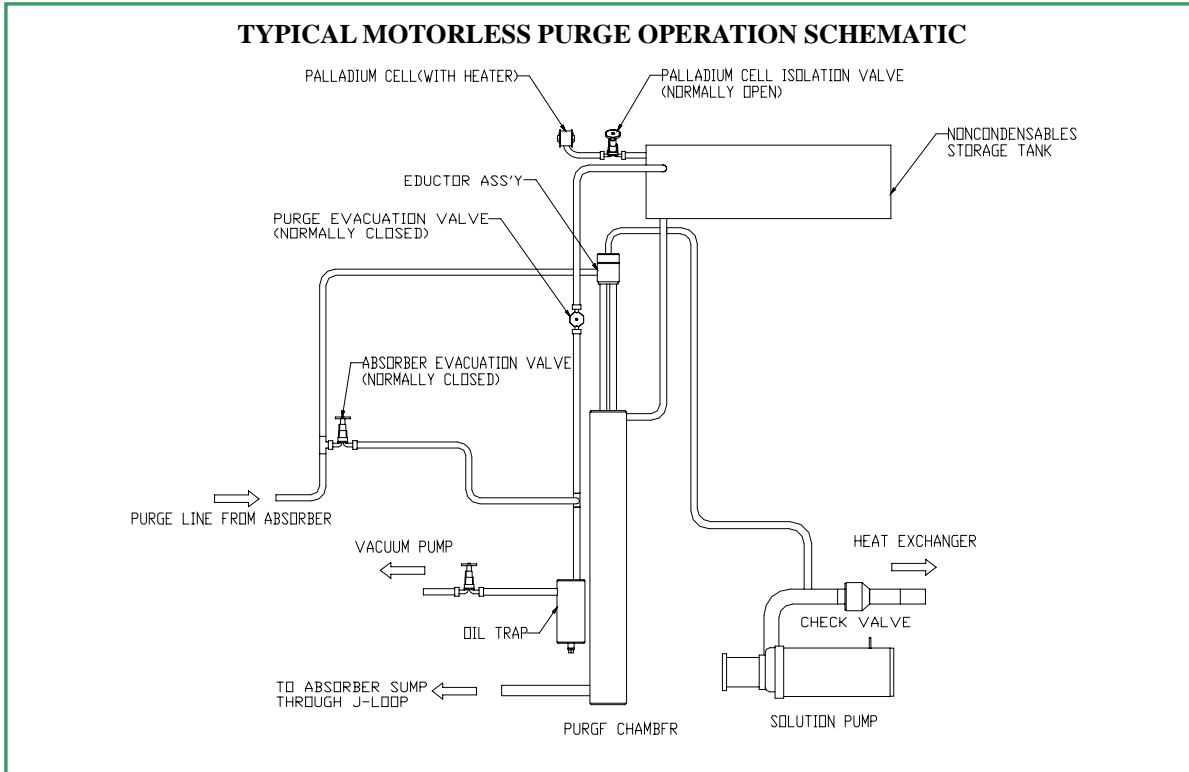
TYPICAL MOTORLESS PURGE OPERATION SCHEMATIC

PALLADIUM CELL(WITH HEATER)

PALLADIUM CELL ISOLATION VALVE (NORMALLY OPEN)

NONCONDENSABLES STORAGE TANK

EDUCTOR ASS'Y

PURGE EVACUATION VALVE (NORMALLY CLOSED)

ABSORBER EVACUATION VALVE (NORMALLY CLOSED)

PURGE LINE FROM ABSORBER

VACUUM PUMP

HEAT EXCHANGER

OIL TRAP

CHECK VALVE

TO ABSORBER SUMP THROUGH J-LOOP

PURGF CHAMBFR

SOLUTION PUMP